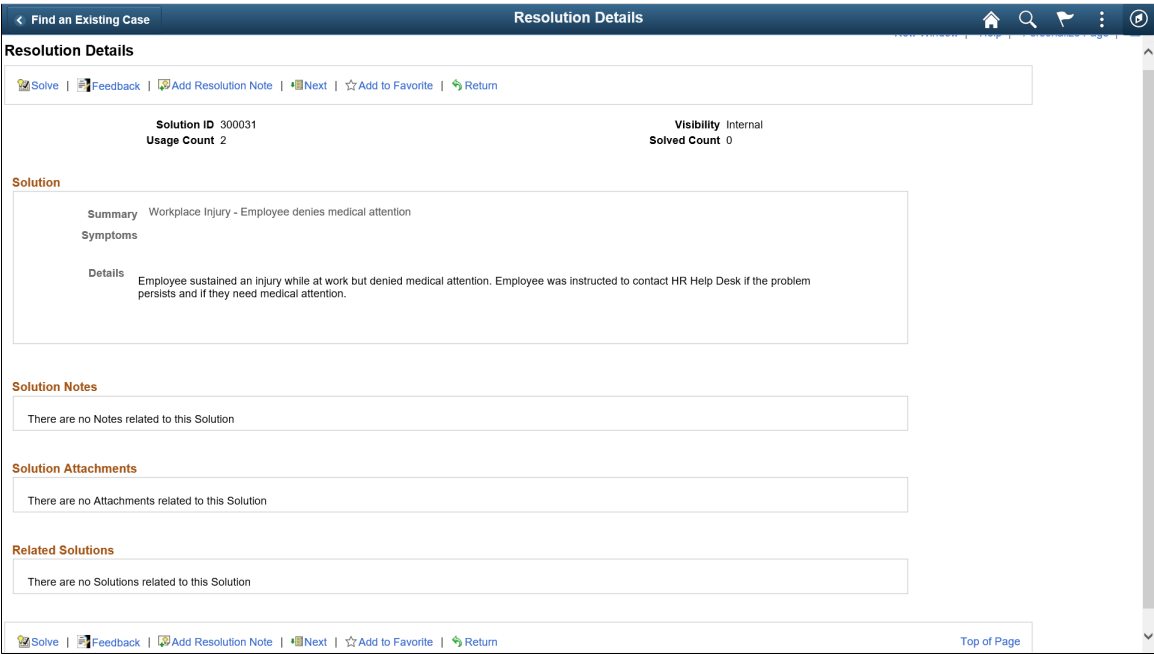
Find an Existing Case

Resolution Details

New Window | Help | Personalize Page |

Resolution Details

Solve | Feedback | Add Resolution Note | Next | Add to Favorite | Return

Solution ID 300031
Usage Count 2

Visibility Internal
Solved Count 0

Solution

Summary Workplace Injury - Employee denies medical attention

Symptoms

Details Employee sustained an injury while at work but denied medical attention. Employee was instructed to contact HR Help Desk if the problem persists and if they need medical attention.

Solution Notes

There are no Notes related to this Solution

Solution Attachments

There are no Attachments related to this Solution

Related Solutions

There are no Solutions related to this Solution

Solve | Feedback | Add Resolution Note | Next | Add to Favorite | Return

Top of Page